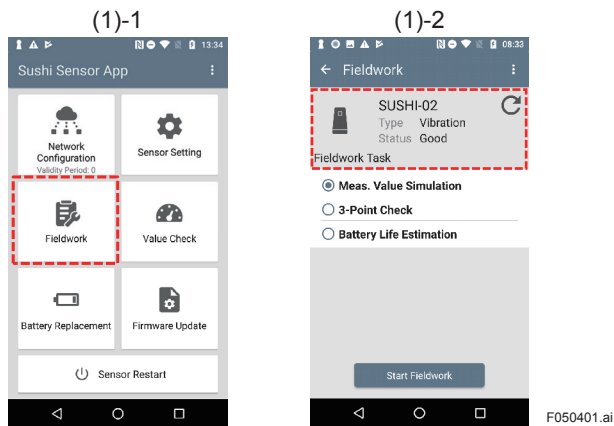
(1)-1

13:34

Sushi Sensor App

Network Configuration
Validity Period: 0

Sensor Setting

Fieldwork

Value Check

Battery Replacement

Firmware Update

Sensor Restart

(1)-2

08:33

Fieldwork

SUSHI-02
Type Vibration
Status Good

Fieldwork Task

Meas. Value Simulation

3-Point Check

Battery Life Estimation

Start Fieldwork

F050401.ai